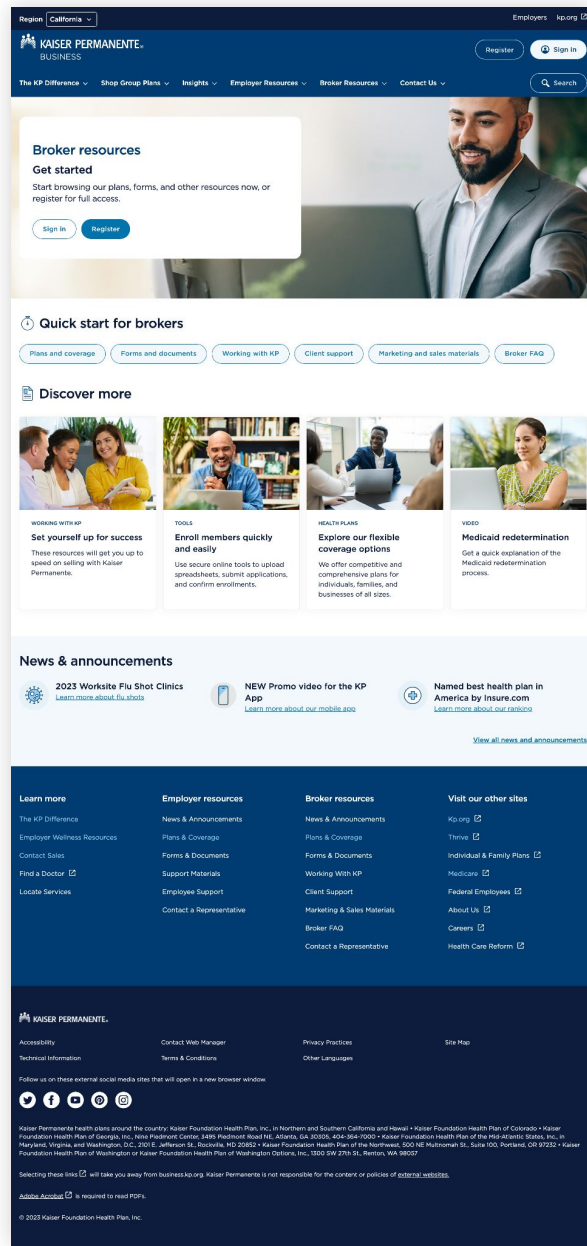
Region California

Employers kp.org

KAISER PERMANENTE. BUSINESS

Register Sign in

The KP Difference Shop Group Plans Insights Employer Resources Broker Resources Contact Us

Search

Broker resources

Get started

Start browsing our plans, forms, and other resources now, or register for full access.

Sign in Register

Quick start for brokers

Plans and coverage Forms and documents Working with KP Client support Marketing and sales materials Broker FAQ

Discover more

WORKING WITH KP

Set yourself up for success

These resources will get you up to speed on selling with Kaiser Permanente.

TOOLS

Enroll members quickly and easily

Use secure online tools to upload spreadsheets, submit applications, and confirm enrollments.

HEALTH PLANS

Explore our flexible coverage options

We offer competitive and comprehensive plans for individuals, families, and businesses of all sizes.

VIDEO

Medicaid redetermination

Get a quick explanation of the Medicaid redetermination process.

News & announcements

2023 Worksite Flu Shot Clinics
Learn more about flu shots

NEW Promo video for the KP App
Learn more about our mobile app

Named best health plan in America by Insure.com
Learn more about our ranking

View all news and announcements

Learn more
The KP Difference
Employer Wellness Resources
Contact Sales
Find a Doctor
Locate Services

Employer resources
News & Announcements
Plans & Coverage
Forms & Documents
Support Materials
Employee Support
Contact a Representative

Broker resources
News & Announcements
Plans & Coverage
Forms & Documents
Working With KP
Client Support
Marketing & Sales Materials
Broker FAQ
Contact a Representative

Visit our other sites
Kp.org
Thrive
Individual & Family Plans
Medicare
Federal Employees
About Us
Careers
Health Care Reform

KAISER PERMANENTE.

Accessibility Contact Web Manager Privacy Practices Site Map
Technical Information Terms & Conditions Other Languages

Follow us on these external social media sites that will open in a new browser window.

Kaiser Permanente health plans around the country: Kaiser Foundation Health Plan, Inc., in Northern and Southern California and Hawaii • Kaiser Foundation Health Plan of Colorado • Kaiser Foundation Health Plan of Georgia, Inc., Nine Piedmont Center, 3495 Piedmont Road NE, Atlanta, GA 30305, 404-364-7000 • Kaiser Foundation Health Plan of the Mid-Atlantic States, Inc., in Maryland, Virginia, and Washington, D.C., 2101 E. Jefferson St., Rockville, MD 20852 • Kaiser Foundation Health Plan of the Northwest, 500 NE Multnomah St., Suite 100, Portland, OR 97232 • Kaiser Foundation Health Plan of Washington or Kaiser Foundation Health Plan of Washington Options, Inc., 1300 SW 27th St., Renton, WA 98057

Selecting these links will take you away from business.kp.org. Kaiser Permanente is not responsible for the content or policies of external websites.

Adobe Acrobat is required to read PDFs.

© 2023 Kaiser Foundation Health Plan, Inc.